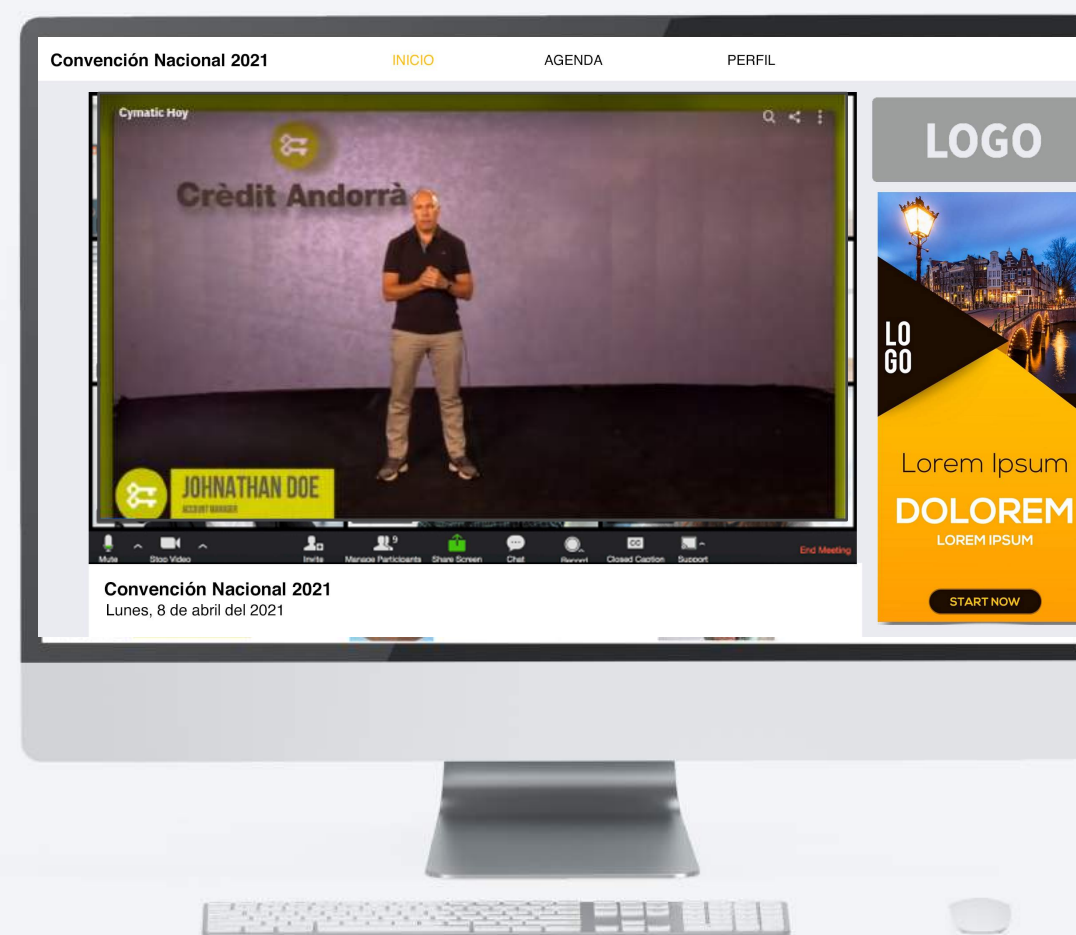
Convención Nacional 2021
INICIO
AGENDA
PERFIL

Cymatic Hoy

Crèdit Andorrà

JOHNATHAN DOE
ACCOUNT MANAGER

Mute
Stop Video
Invite
9
Manage Participants
Share Screen
Chat
Record
CC
Closed Caption
Support
End Meeting

Convención Nacional 2021
Lunes, 8 de abril del 2021

LOGO

LO
GO

Lorem Ipsum
DOLOREM
LOREM IPSUM
START NOW